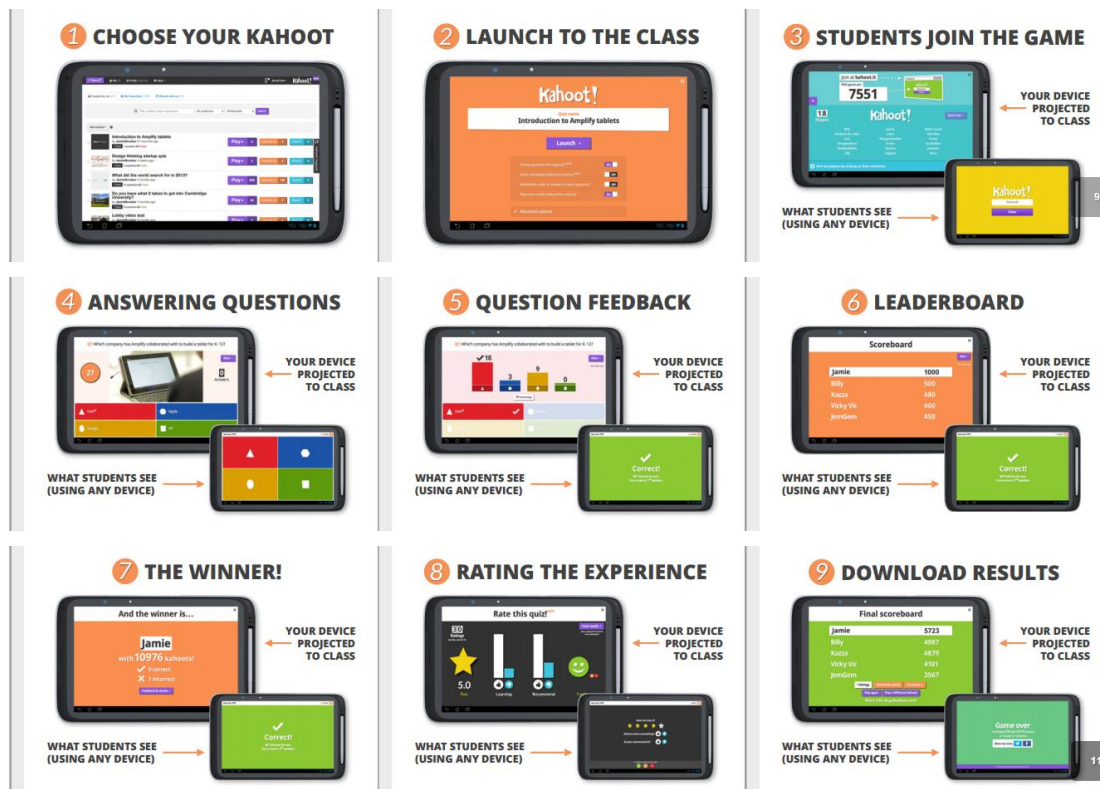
1 CHOOSE YOUR KAHOOT

Kahoot!

Introduction to Amplify tablets

Design thinking startup quiz

What did the world search for in 2013?

Do you know what it takes to get into Cambridge University?

Lobby video test

Play

2 LAUNCH TO THE CLASS

Kahoot!

Introduction to Amplify tablets

Launch

3 STUDENTS JOIN THE GAME

Join at kahoot.it

7551

Kahoot!

YOUR DEVICE PROJECTED TO CLASS

WHAT STUDENTS SEE (USING ANY DEVICE)

Kahoot!

4 ANSWERING QUESTIONS

Which company has Amplify collaborated with to build a tablet for K-12?

27

0 Answers

Apple

YOUR DEVICE PROJECTED TO CLASS

WHAT STUDENTS SEE (USING ANY DEVICE)

5 QUESTION FEEDBACK

Which company has Amplify collaborated with to build a tablet for K-12?

18

3

9

0

YOUR DEVICE PROJECTED TO CLASS

WHAT STUDENTS SEE (USING ANY DEVICE)

Correct!

6 LEADERBOARD

Scoreboard

| Jamie | 1000 |
|---|---|
| Billy | 500 |
| Kazza | 480 |
| Vicky Vic | 460 |
| JemGem | 450 |

YOUR DEVICE PROJECTED TO CLASS

WHAT STUDENTS SEE (USING ANY DEVICE)

Correct!

7 THE WINNER!

And the winner is...

Jamie

with 10976 kahoots!

3 correct

1 incorrect

YOUR DEVICE PROJECTED TO CLASS

WHAT STUDENTS SEE (USING ANY DEVICE)

Correct!

8 RATING THE EXPERIENCE

Rate this quiz!

5.0

Fun

Learning

Recommend

YOUR DEVICE PROJECTED TO CLASS

WHAT STUDENTS SEE (USING ANY DEVICE)

9 DOWNLOAD RESULTS

Final scoreboard

| Jamie | 5723 |
|---|---|
| Billy | 4967 |
| Kazza | 4879 |
| Vicky Vic | 4101 |
| JemGem | 3567 |

YOUR DEVICE PROJECTED TO CLASS

WHAT STUDENTS SEE (USING ANY DEVICE)

Game over